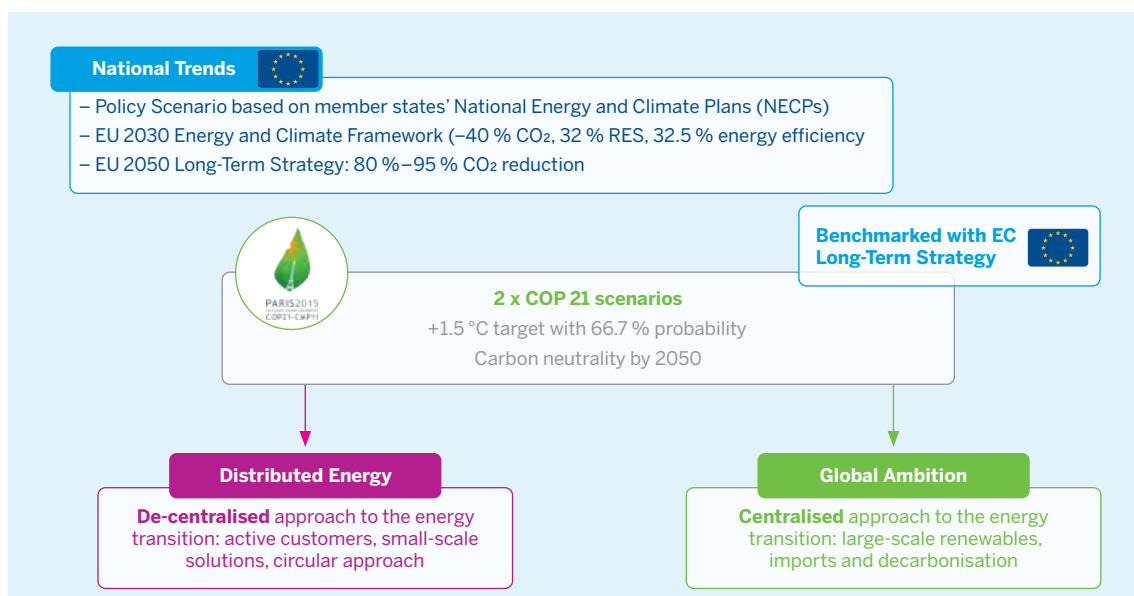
National Trends

– Policy Scenario based on member states' National Energy and Climate Plans (NECPs)
– EU 2030 Energy and Climate Framework (–40 % $CO_2$, 32 % RES, 32.5 % energy efficiency
– EU 2050 Long-Term Strategy: 80 %–95 % $CO_2$ reduction

Benchmarked with EC Long-Term Strategy

PARIS2015
COP21·CMP11

2 x COP 21 scenarios
+1.5 °C target with 66.7 % probability
Carbon neutrality by 2050

Distributed Energy

De-centralised approach to the energy transition: active customers, small-scale solutions, circular approach

Global Ambition

Centralised approach to the energy transition: large-scale renewables, imports and decarbonisation